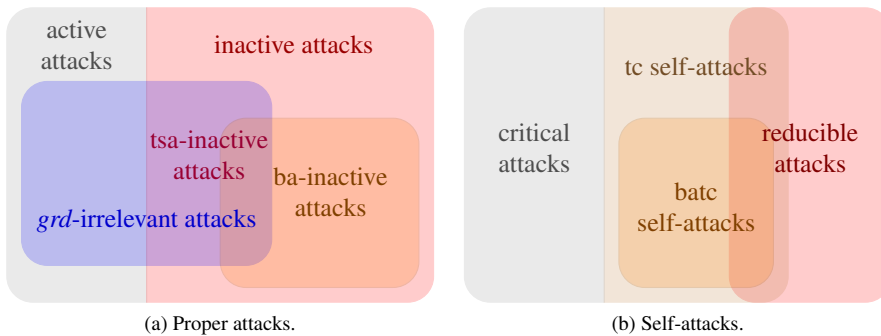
active attacks

inactive attacks

tsa-inactive attacks

ba-inactive attacks

*grd*-irrelevant attacks

(a) Proper attacks.

tc self-attacks

critical attacks

reducible attacks

batc self-attacks

(b) Self-attacks.